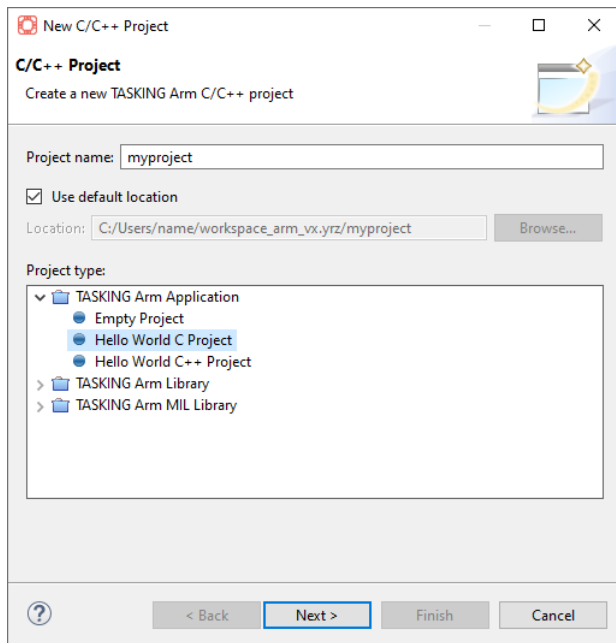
New C/C++ Project

C/C++ Project

Create a new TASKING Arm C/C++ project

Project name: myproject

Use default location

Location: C:/Users/name/workspace_arm_vx.yrz/myproject

Browse...

Project type:

TASKING Arm Application
Empty Project
Hello World C Project
Hello World C++ Project
TASKING Arm Library
TASKING Arm MIL Library

?

< Back

Next >

Finish

Cancel